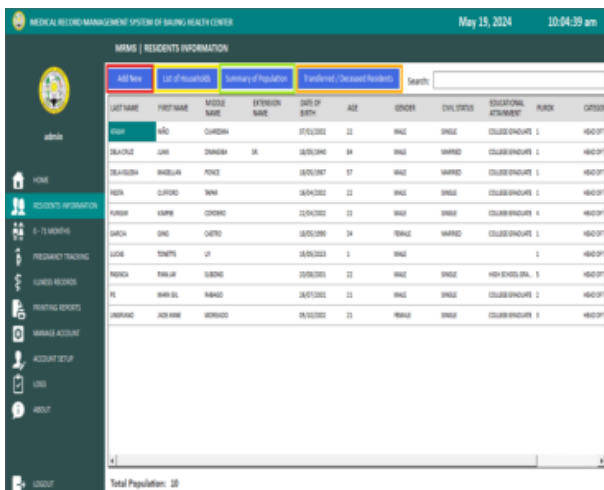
MEDICAL RECORD MANAGEMENT SYSTEM OF BAUNG HEALTH CENTER
May 19, 2024
10:04:39 am

MRMS | RESIDENTS INFORMATION

admin

HOME
RESIDENTS INFORMATION
0 - 71 MONTHS
PREGNANCY TRACKING
ILLNESS RECORDS
PRINTING REPORTS
MANAGE ACCOUNT
ACCOUNT SETUP
LOGS
ABOUT
LOGOUT

Add New
List of Households
Summary of Population
Transferred / Deceased Residents
Search:

| LAST NAME | FIRST NAME | MIDDLE NAME | EXTENSION NAME | DATE OF BIRTH | AGE | GENDER | CIVIL STATUS | EDUCATIONAL ATTAINMENT | PUROK | CATEGO |
|---|---|---|---|---|---|---|---|---|---|---|
| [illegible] | NIÑO | CUARESMA | | 07/01/2002 | 22 | MALE | SINGLE | COLLEGE GRADUATE | 1 | HEAD OF |
| DELA CRUZ | JUAN | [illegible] | SR. | 18/09/1940 | 84 | MALE | MARRIED | COLLEGE GRADUATE | 1 | HEAD OF |
| DELA IGLESIA | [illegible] | PONCE | | 18/09/1967 | 57 | MALE | MARRIED | COLLEGE GRADUATE | 1 | HEAD OF |
| MESTA | CLIFFORD | TAPAR | | 16/04/2002 | 22 | MALE | SINGLE | COLLEGE GRADUATE | 1 | HEAD OF |
| PUNSIAN | KIMPEE | CORDERO | | 22/04/2002 | 22 | MALE | SINGLE | COLLEGE GRADUATE | 4 | HEAD OF |
| GARCIA | GINO | CASTRO | | 18/09/1990 | 34 | FEMALE | MARRIED | COLLEGE GRADUATE | 1 | HEAD OF |
| LUCAS | TONETTE | UY | | 18/09/2023 | 1 | MALE | | | 1 | HEAD OF |
| PASCUA | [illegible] | SUBONG | | 20/08/2001 | 22 | MALE | SINGLE | HIGH SCHOOL GRA... | 5 | HEAD OF |
| PE | MARK GIL | RABAGO | | 28/07/2002 | 21 | MALE | SINGLE | COLLEGE GRADUATE | 2 | HEAD OF |
| UNGRIANO | JADE ANNE | MORGADO | | 09/10/2002 | 21 | FEMALE | SINGLE | COLLEGE GRADUATE | 5 | HEAD OF |

Total Population: 10